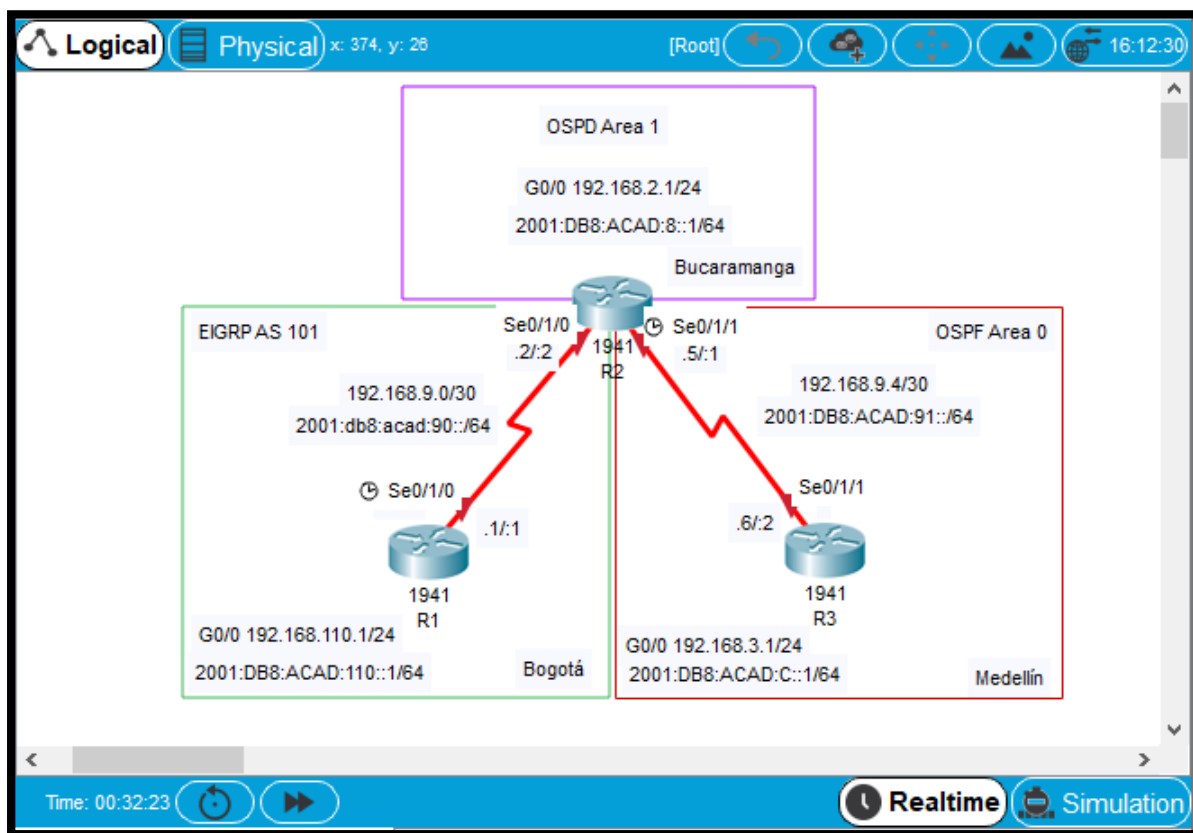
Logical Physical x: 374, y: 26 [Root] 16:12:30

OSPD Area 1

G0/0 192.168.2.1/24

2001:DB8:ACAD:8::1/64

Bucaramanga

EIGRP AS 101

Se0/1/0
.2/:2

1941
R2

Se0/1/1
.5/:1

OSPF Area 0

192.168.9.0/30

2001:db8:acad:90::/64

192.168.9.4/30

2001:DB8:ACAD:91::/64

Se0/1/0

.1/:1

1941
R1

Se0/1/1

.6/:2

1941
R3

G0/0 192.168.110.1/24

2001:DB8:ACAD:110::1/64

Bogotá

G0/0 192.168.3.1/24

2001:DB8:ACAD:C::1/64

Medellín

Time: 00:32:23

Realtime Simulation